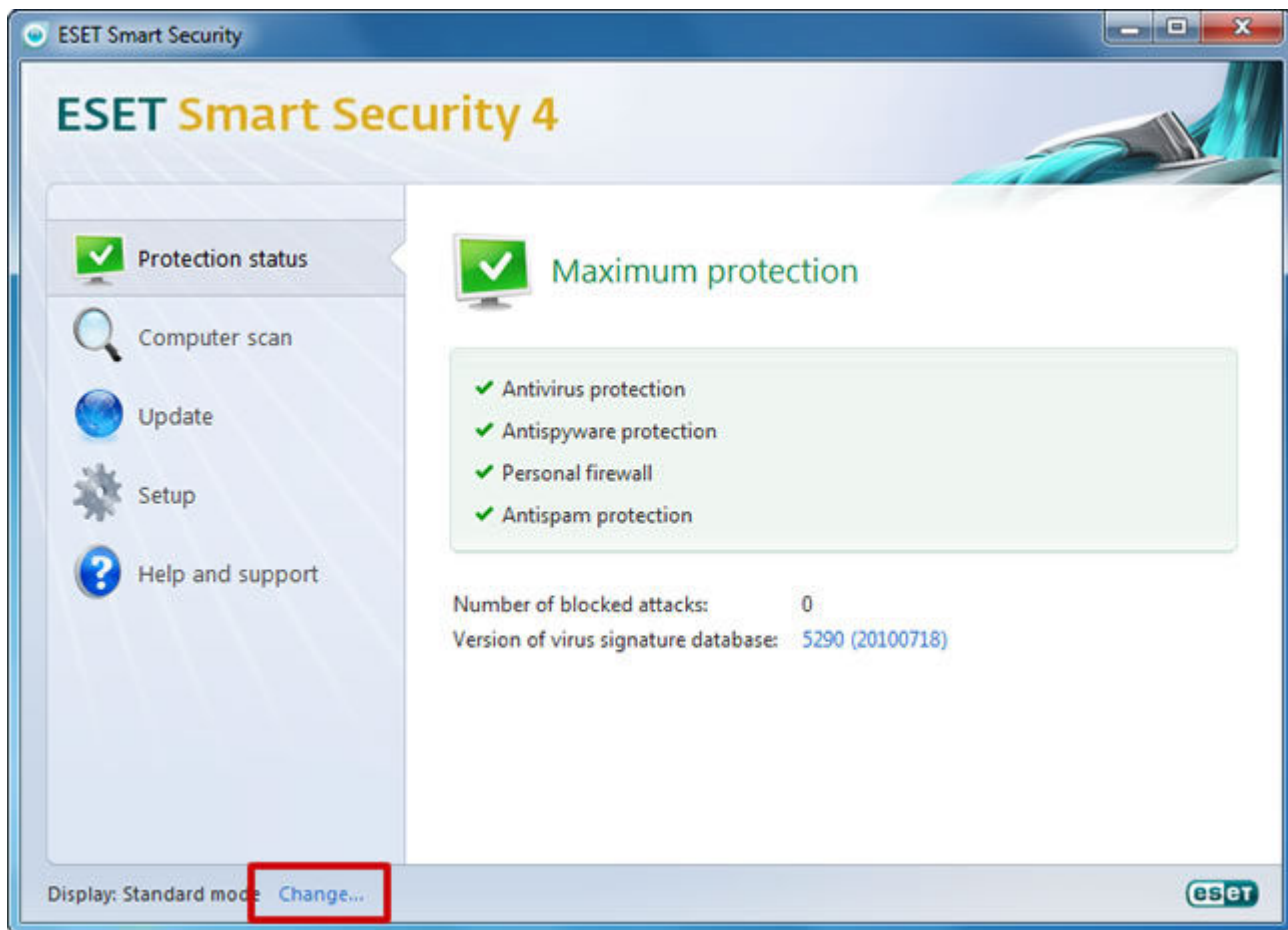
ESET Smart Security

ESET Smart Security 4

Protection status

Computer scan

Update

Setup

Help and support

Maximum protection

✔ Antivirus protection
✔ Antispyware protection
✔ Personal firewall
✔ Antispam protection

Number of blocked attacks: 0
Version of virus signature database: 5290 (20100718)

Display: Standard mode Change...

eset